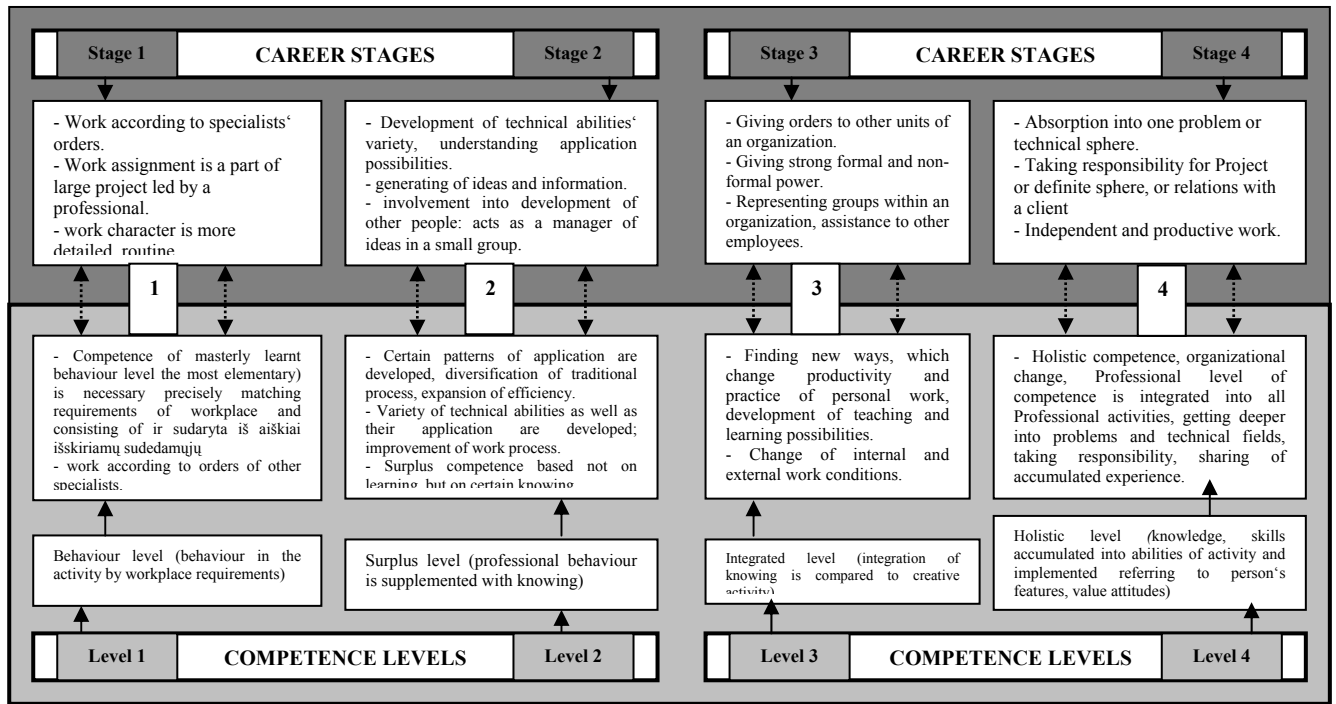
Stage 1 CAREER STAGES Stage 2

Stage 3 CAREER STAGES Stage 4

- Work according to specialists‘ orders.
- Work assignment is a part of large project led by a professional.
- work character is more detailed, routine

- Development of technical abilities‘ variety, understanding application possibilities.
- generating of ideas and information.
- involvement into development of other people: acts as a manager of ideas in a small group.

- Giving orders to other units of an organization.
- Giving strong formal and non-formal power.
- Representing groups within an organization, assistance to other employees.

- Absorption into one problem or technical sphere.
- Taking responsibility for Project or definite sphere, or relations with a client
- Independent and productive work.

1

2

3

4

- Competence of masterly learnt behaviour level the most elementary) is necessary precisely matching requirements of workplace and consisting of ir sudaryta iš aiškiai išskiriamų sudedamųjų
- work according to orders of other specialists.

- Certain patterns of application are developed, diversification of traditional process, expansion of efficiency.
- Variety of technical abilities as well as their application are developed; improvement of work process.
- Surplus competence based not on learning, but on certain knowing

- Finding new ways, which change productivity and practice of personal work, development of teaching and learning possibilities.
- Change of internal and external work conditions.

- Holistic competence, organizational change, Professional level of competence is integrated into all Professional activities, getting deeper into problems and technical fields, taking responsibility, sharing of accumulated experience.

Behaviour level (behaviour in the activity by workplace requirements)

Surplus level (professional behaviour is supplemented with knowing)

Integrated level (integration of knowing is compared to creative activity)

Holistic level (knowledge, skills accumulated into abilities of activity and implemented referring to person‘s features, value attitudes)

Level 1 COMPETENCE LEVELS Level 2

Level 3 COMPETENCE LEVELS Level 4